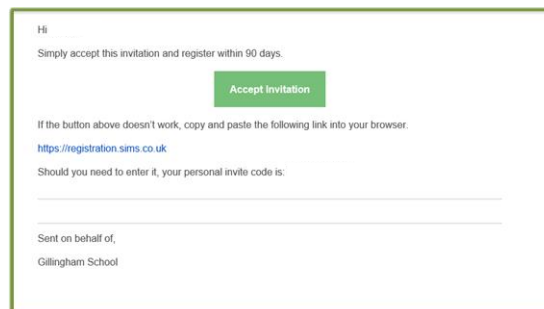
Hi

Simply accept this invitation and register within 90 days.

Accept Invitation

If the button above doesn't work, copy and paste the following link into your browser.

https://registration.sims.co.uk

Should you need to enter it, your personal invite code is:

Sent on behalf of,

Gillingham School